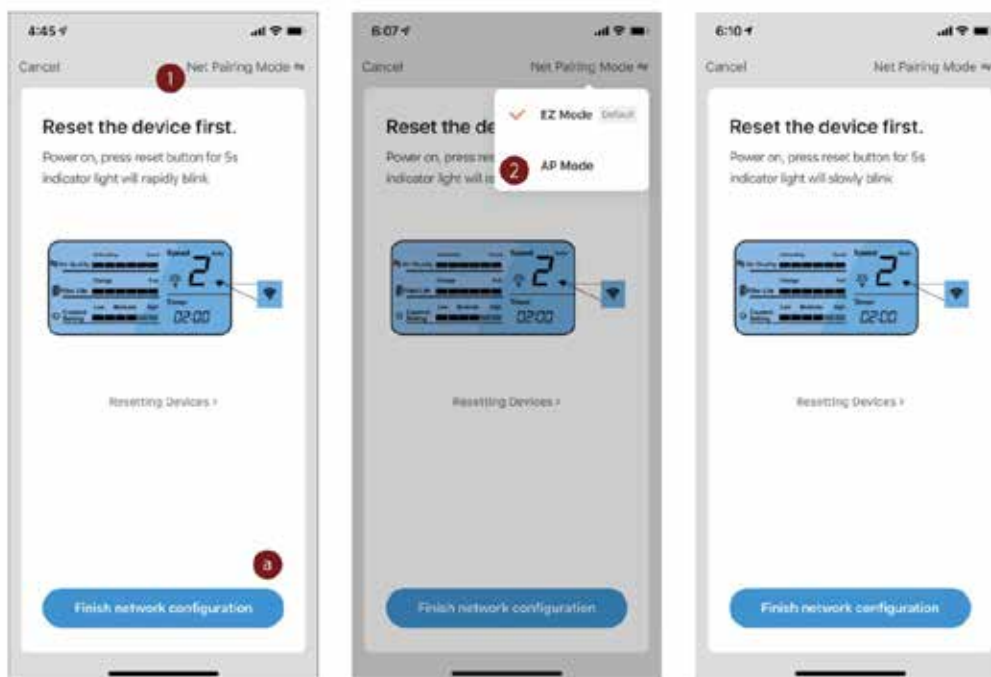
4:45
Cancel
1
Net Pairing Mode ⇆

Reset the device first.

Power on, press reset button for 5s indicator light will rapidly blink

Speed
2
Timer
02:00

Resetting Devices ›

a

Finish network configuration

6:07
Cancel
Net Pairing Mode ⇆
EZ Mode Default
2
AP Mode

Reset the de

Power on, press res indicator light will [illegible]

Speed
2
Timer
02:00

Resetting Devices ›

Finish network configuration

6:10
Cancel
Net Pairing Mode ⇆

Reset the device first.

Power on, press reset button for 5s indicator light will slowly blink

Speed
2
Timer
02:00

Resetting Devices ›

Finish network configuration